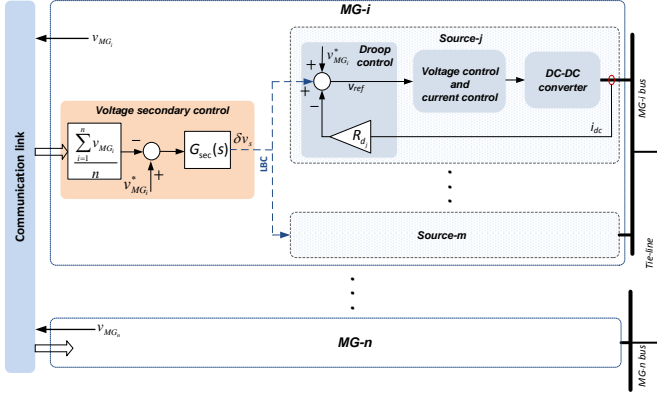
Communication link

MG-i

$v_{MG_i}$

Source-j

$v^*_{MG_i}$

Droop control

+

+

−

$v_{ref}$

Voltage control and current control

DC-DC converter

MG-i bus

Voltage secondary control

$\frac{\sum_{i=1}^{n} v_{MG_i}}{n}$

−

+

$v^*_{MG_i}$

$G_{sec}(s)$

$\delta v_s$

LBC

$R_{d_j}$

$i_{dc}$

Source-m

Tie-line

$v_{MG_n}$

MG-n

MG-n bus